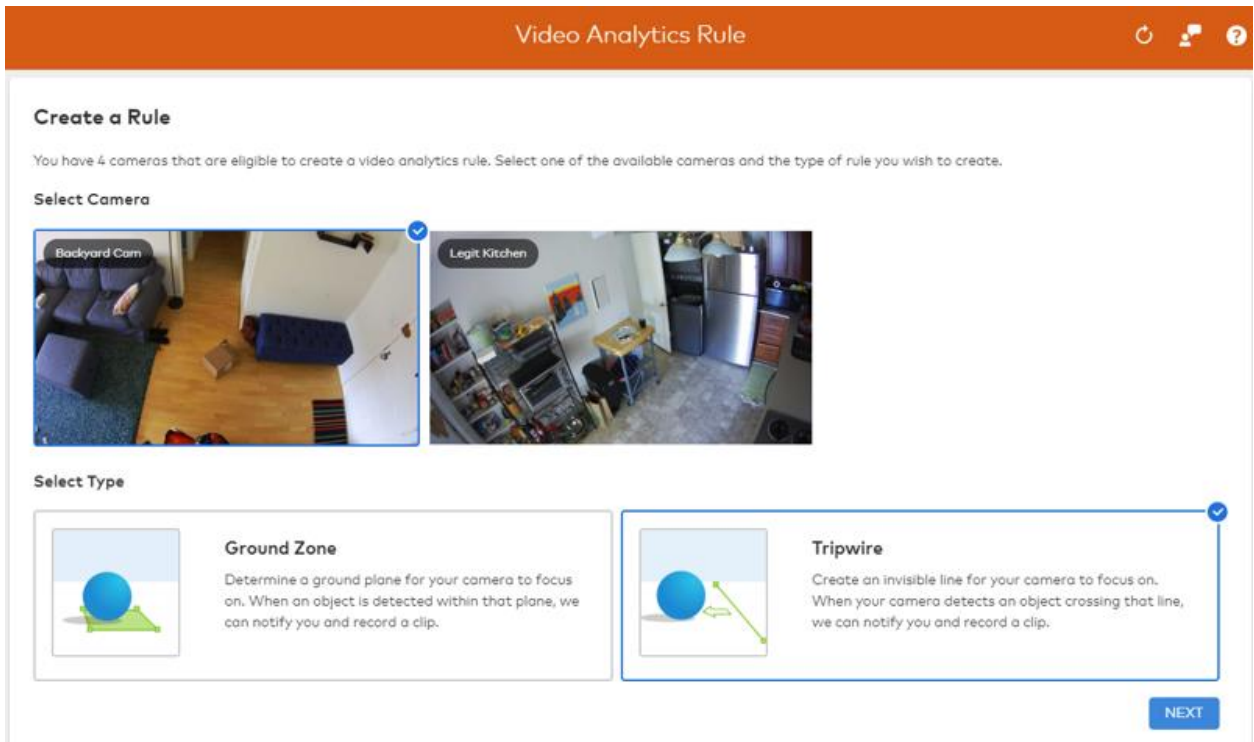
Video Analytics Rule

Create a Rule

You have 4 cameras that are eligible to create a video analytics rule. Select one of the available cameras and the type of rule you wish to create.

Select Camera

Backyard Cam

Legit Kitchen

Select Type

Ground Zone

Determine a ground plane for your camera to focus on. When an object is detected within that plane, we can notify you and record a clip.

Tripwire

Create an invisible line for your camera to focus on. When your camera detects an object crossing that line, we can notify you and record a clip.

NEXT